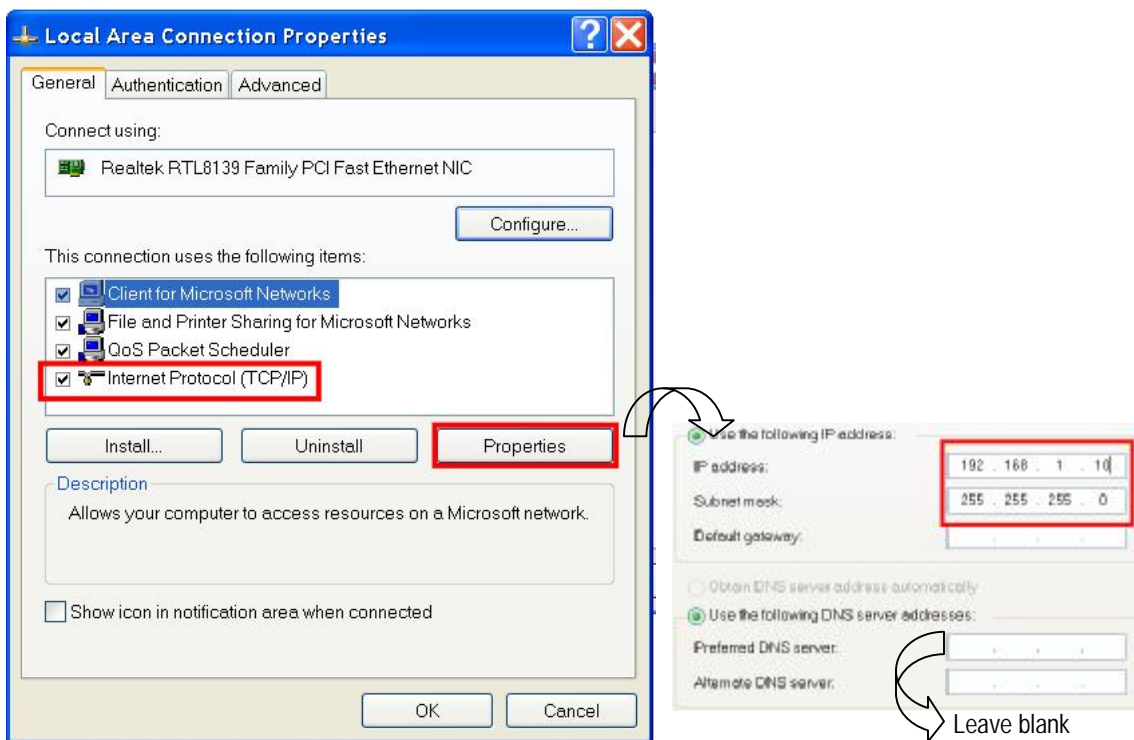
Local Area Connection Properties

General | Authentication | Advanced

Connect using:

Realtek RTL8139 Family PCI Fast Ethernet NIC

Configure...

This connection uses the following items:

Client for Microsoft Networks
File and Printer Sharing for Microsoft Networks
QoS Packet Scheduler
Internet Protocol (TCP/IP)

Install... | Uninstall | Properties

Description
Allows your computer to access resources on a Microsoft network.

Show icon in notification area when connected

OK | Cancel

Use the following IP address:
IP address: 192 . 168 . 1 . 10
Subnet mask: 255 . 255 . 255 . 0
Default gateway:

Obtain DNS server address automatically
Use the following DNS server addresses:
Preferred DNS server:
Alternate DNS server:

Leave blank